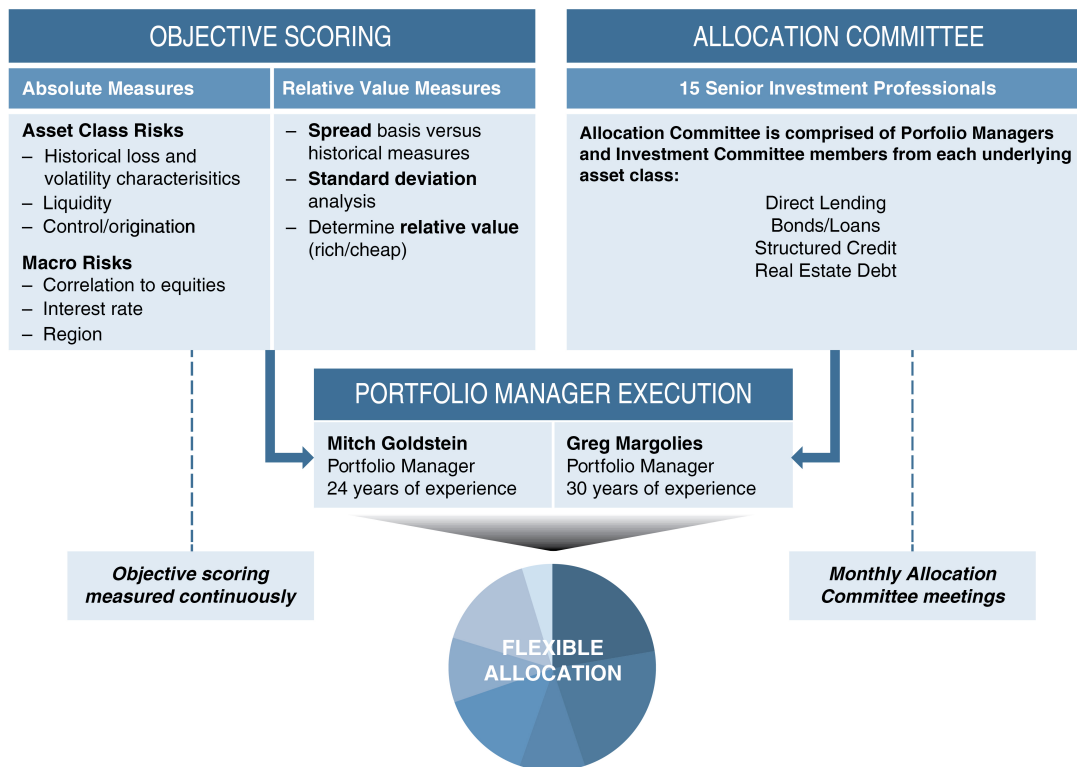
OBJECTIVE SCORING

Absolute Measures

Asset Class Risks
– Historical loss and volatility characterisitics
– Liquidity
– Control/origination

Macro Risks
– Correlation to equities
– Interest rate
– Region

Relative Value Measures

– Spread basis versus historical measures
– Standard deviation analysis
– Determine relative value (rich/cheap)

ALLOCATION COMMITTEE

15 Senior Investment Professionals

Allocation Committee is comprised of Porfolio Managers and Investment Committee members from each underlying asset class:

Direct Lending
Bonds/Loans
Structured Credit
Real Estate Debt

PORTFOLIO MANAGER EXECUTION

Mitch Goldstein
Portfolio Manager
24 years of experience

Greg Margolies
Portfolio Manager
30 years of experience

Objective scoring measured continuously

Monthly Allocation Committee meetings

FLEXIBLE ALLOCATION